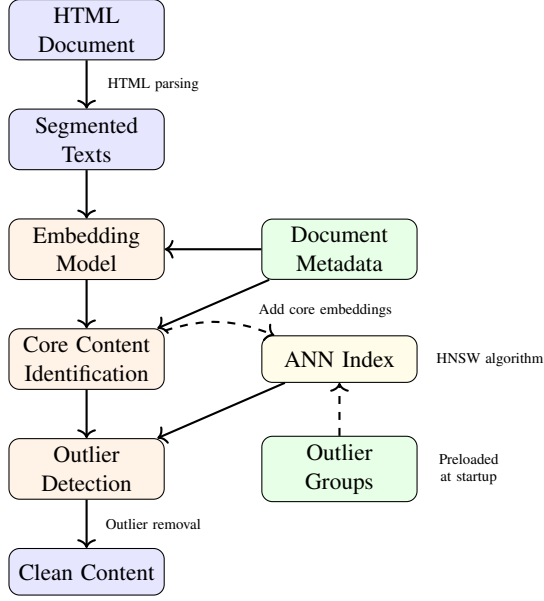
HTML Document

HTML parsing

Segmented Texts

Embedding Model

Document Metadata

Add core embeddings

Core Content Identification

ANN Index

HNSW algorithm

Outlier Detection

Outlier Groups

Preloaded at startup

Outlier removal

Clean Content